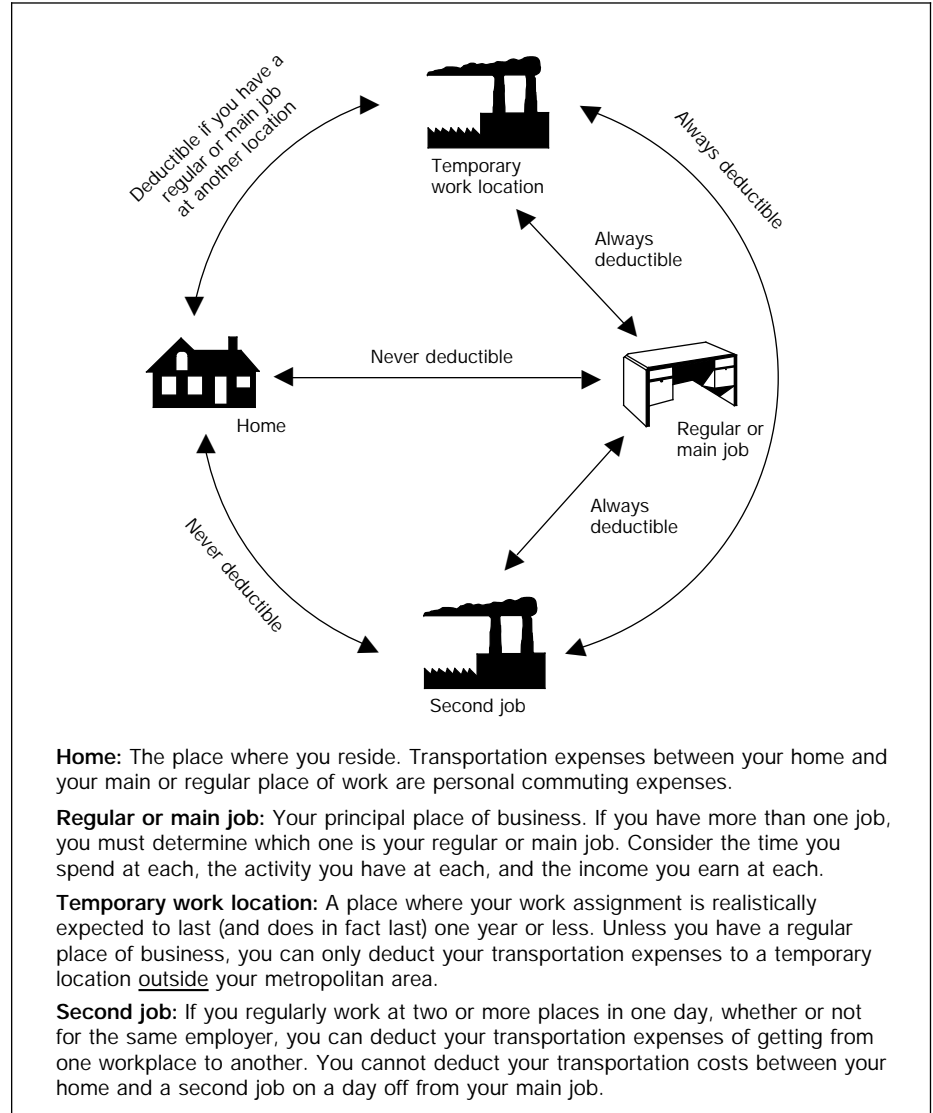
Deductible if you have a regular or main job at another location

Temporary work location

Always deductible

Always deductible

Home

Never deductible

Regular or main job

Always deductible

Never deductible

Second job

**Home:** The place where you reside. Transportation expenses between your home and your main or regular place of work are personal commuting expenses.

**Regular or main job:** Your principal place of business. If you have more than one job, you must determine which one is your regular or main job. Consider the time you spend at each, the activity you have at each, and the income you earn at each.

**Temporary work location:** A place where your work assignment is realistically expected to last (and does in fact last) one year or less. Unless you have a regular place of business, you can only deduct your transportation expenses to a temporary location outside your metropolitan area.

**Second job:** If you regularly work at two or more places in one day, whether or not for the same employer, you can deduct your transportation expenses of getting from one workplace to another. You cannot deduct your transportation costs between your home and a second job on a day off from your main job.